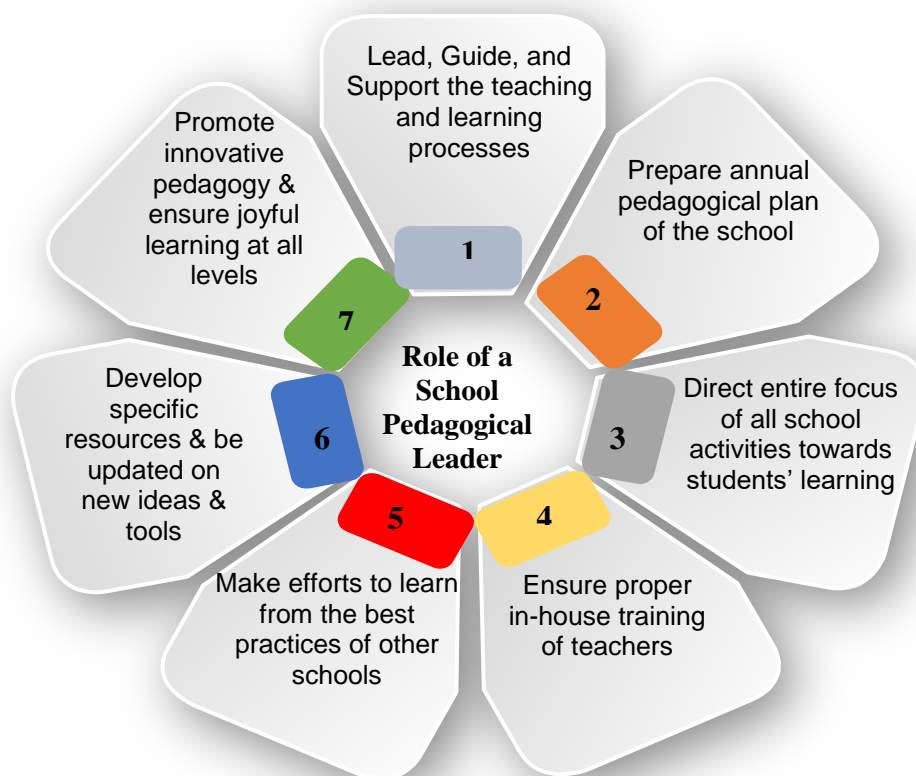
Role of a School Pedagogical Leader

1
Lead, Guide, and Support the teaching and learning processes

2
Prepare annual pedagogical plan of the school

3
Direct entire focus of all school activities towards students' learning

4
Ensure proper in-house training of teachers

5
Make efforts to learn from the best practices of other schools

6
Develop specific resources & be updated on new ideas & tools

7
Promote innovative pedagogy & ensure joyful learning at all levels